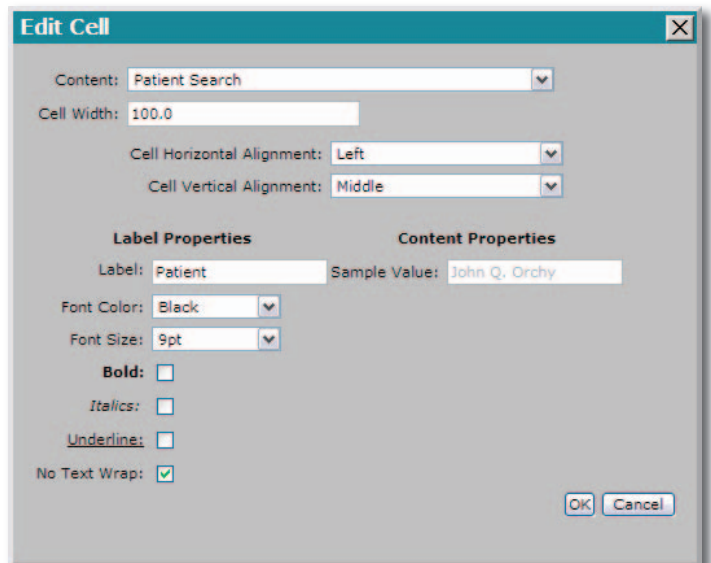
Edit Cell

Content: Patient Search

Cell Width: 100.0

Cell Horizontal Alignment: Left

Cell Vertical Alignment: Middle

Label Properties

Content Properties

Label: Patient

Sample Value: John Q. Orchy

Font Color: Black

Font Size: 9pt

Bold:

Italics:

Underline:

No Text Wrap:

OK Cancel